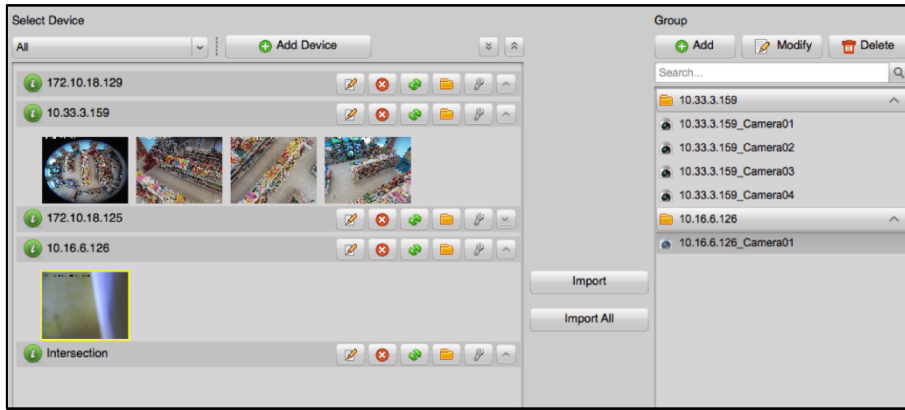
Select Device

All

Add Device

172.10.18.129

10.33.3.159

172.10.18.125

10.16.6.126

Intersection

Import

Import All

Group

Add

Modify

Delete

Search...

10.33.3.159

10.33.3.159_Camera01

10.33.3.159_Camera02

10.33.3.159_Camera03

10.33.3.159_Camera04

10.16.6.126

10.16.6.126_Camera01